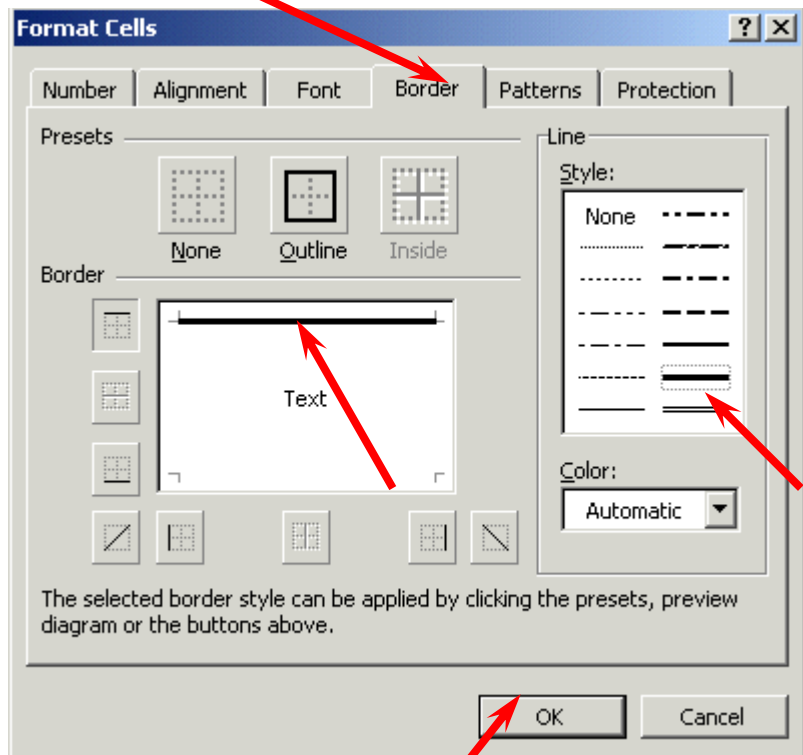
Format Cells

?
X

Number
Alignment
Font
Border
Patterns
Protection

Presets

None
Outline
Inside

Border

Text

Line

Style:

None

Color:

Automatic

The selected border style can be applied by clicking the presets, preview diagram or the buttons above.

OK
Cancel